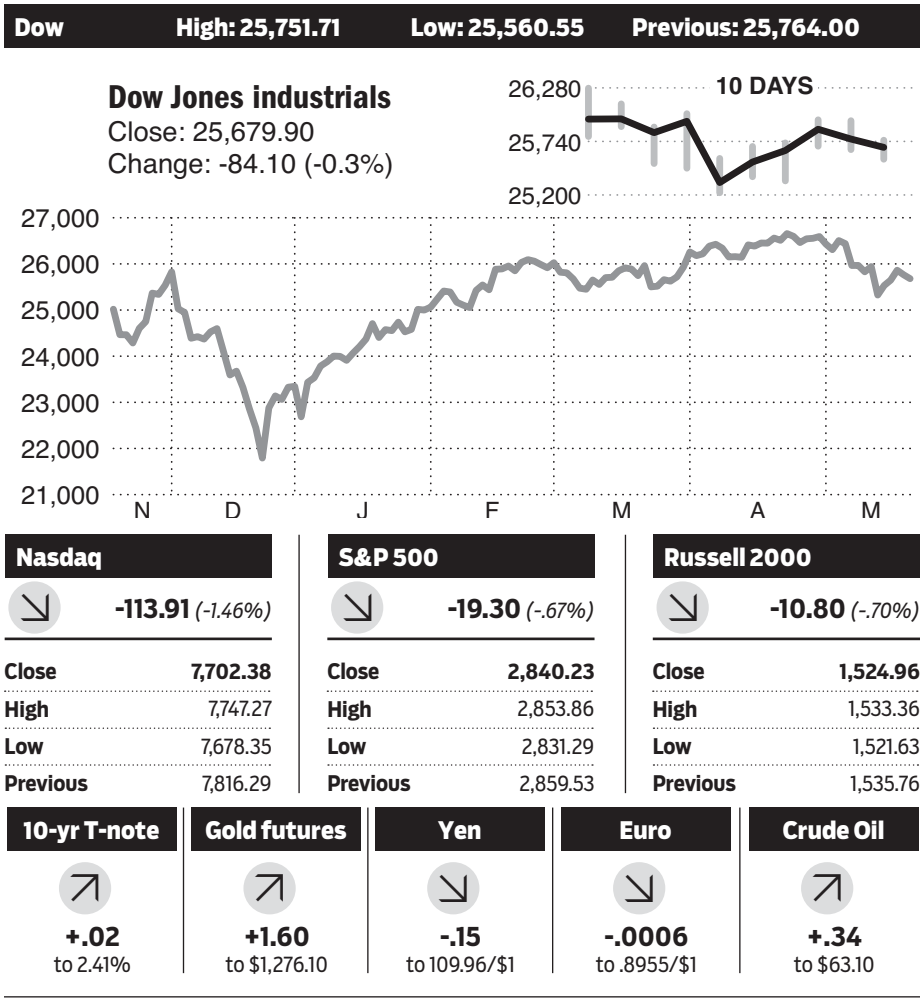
Dow High: 25,751.71 Low: 25,560.55 Previous: 25,764.00

Dow Jones industrials
Close: 25,679.90
Change: -84.10 (-0.3%)

10 DAYS
26,280
25,740
25,200

27,000
26,000
25,000
24,000
23,000
22,000
21,000
N D J F M A M

Nasdaq
-113.91 (-1.46%)

| Close | 7,702.38 |
|---|---|
| High | 7,747.27 |
| Low | 7,678.35 |
| Previous | 7,816.29 |

S&P 500
-19.30 (-.67%)

| Close | 2,840.23 |
|---|---|
| High | 2,853.86 |
| Low | 2,831.29 |
| Previous | 2,859.53 |

Russell 2000
-10.80 (-.70%)

| Close | 1,524.96 |
|---|---|
| High | 1,533.36 |
| Low | 1,521.63 |
| Previous | 1,535.76 |

10-yr T-note
+.02
to 2.41%

Gold futures
+1.60
to $1,276.10

Yen
-.15
to 109.96/$1

Euro
-.0006
to .8955/$1

Crude Oil
+.34
to $63.10